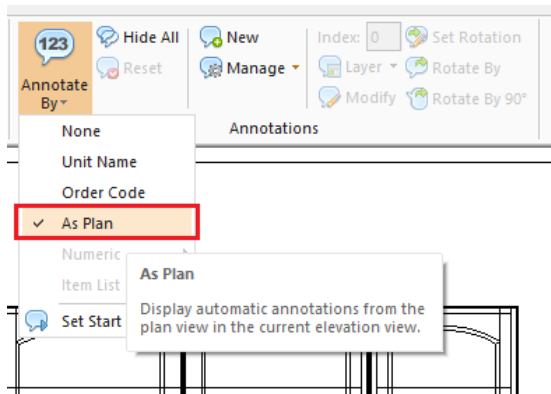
123

Annotate By

Hide All

Reset

New

Manage

Index: 0

Set Rotation

Layer

Rotate By

Modify

Rotate By 90°

Annotations

None

Unit Name

Order Code

As Plan

Numeric

Item List

Set Start

As Plan

Display automatic annotations from the plan view in the current elevation view.